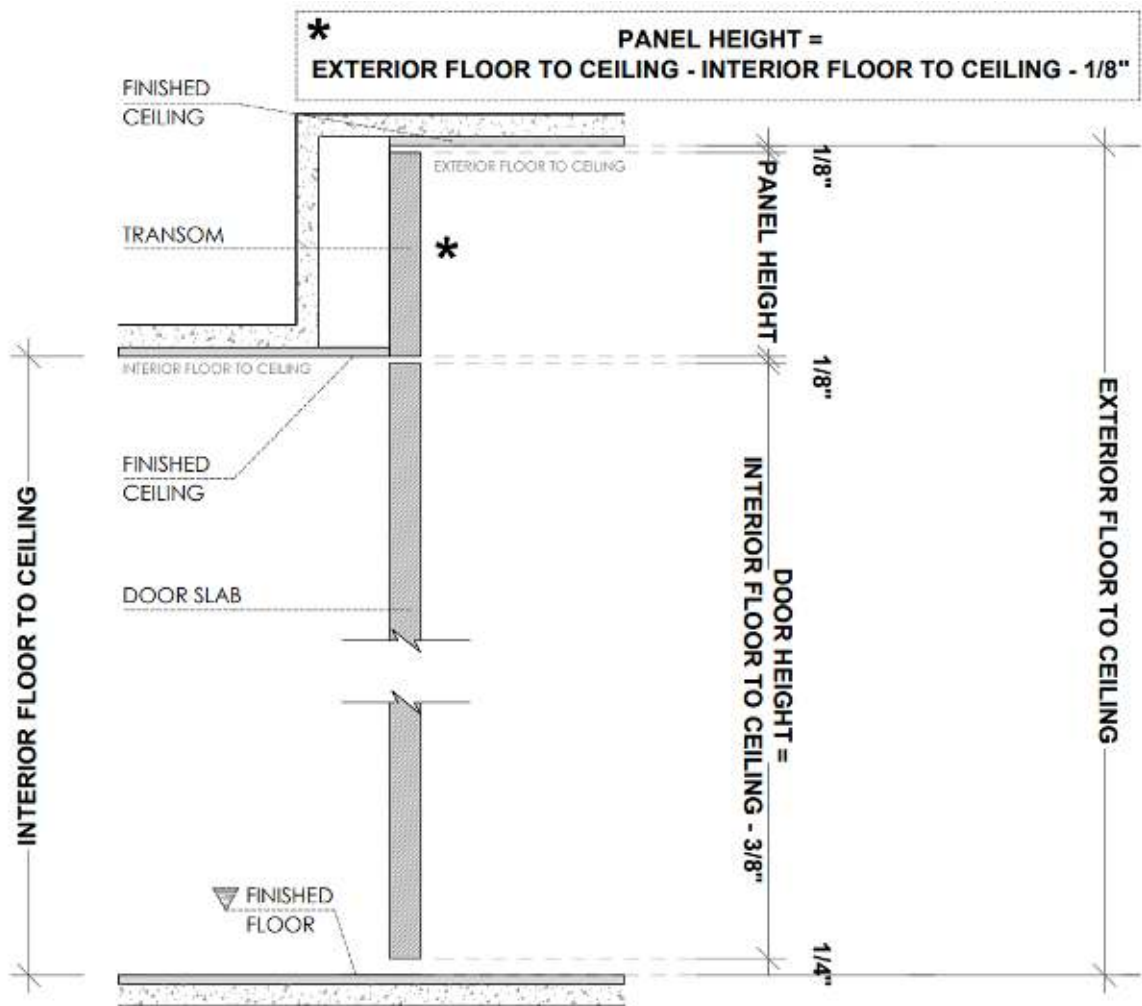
* PANEL HEIGHT =
EXTERIOR FLOOR TO CEILING - INTERIOR FLOOR TO CEILING - 1/8"

FINISHED CEILING

EXTERIOR FLOOR TO CEILING

1/8"

PANEL HEIGHT

TRANSOM

*

INTERIOR FLOOR TO CEILING

1/8"

FINISHED CEILING

DOOR SLAB

DOOR HEIGHT =
INTERIOR FLOOR TO CEILING - 3/8"

EXTERIOR FLOOR TO CEILING

INTERIOR FLOOR TO CEILING

FINISHED FLOOR

1/4"